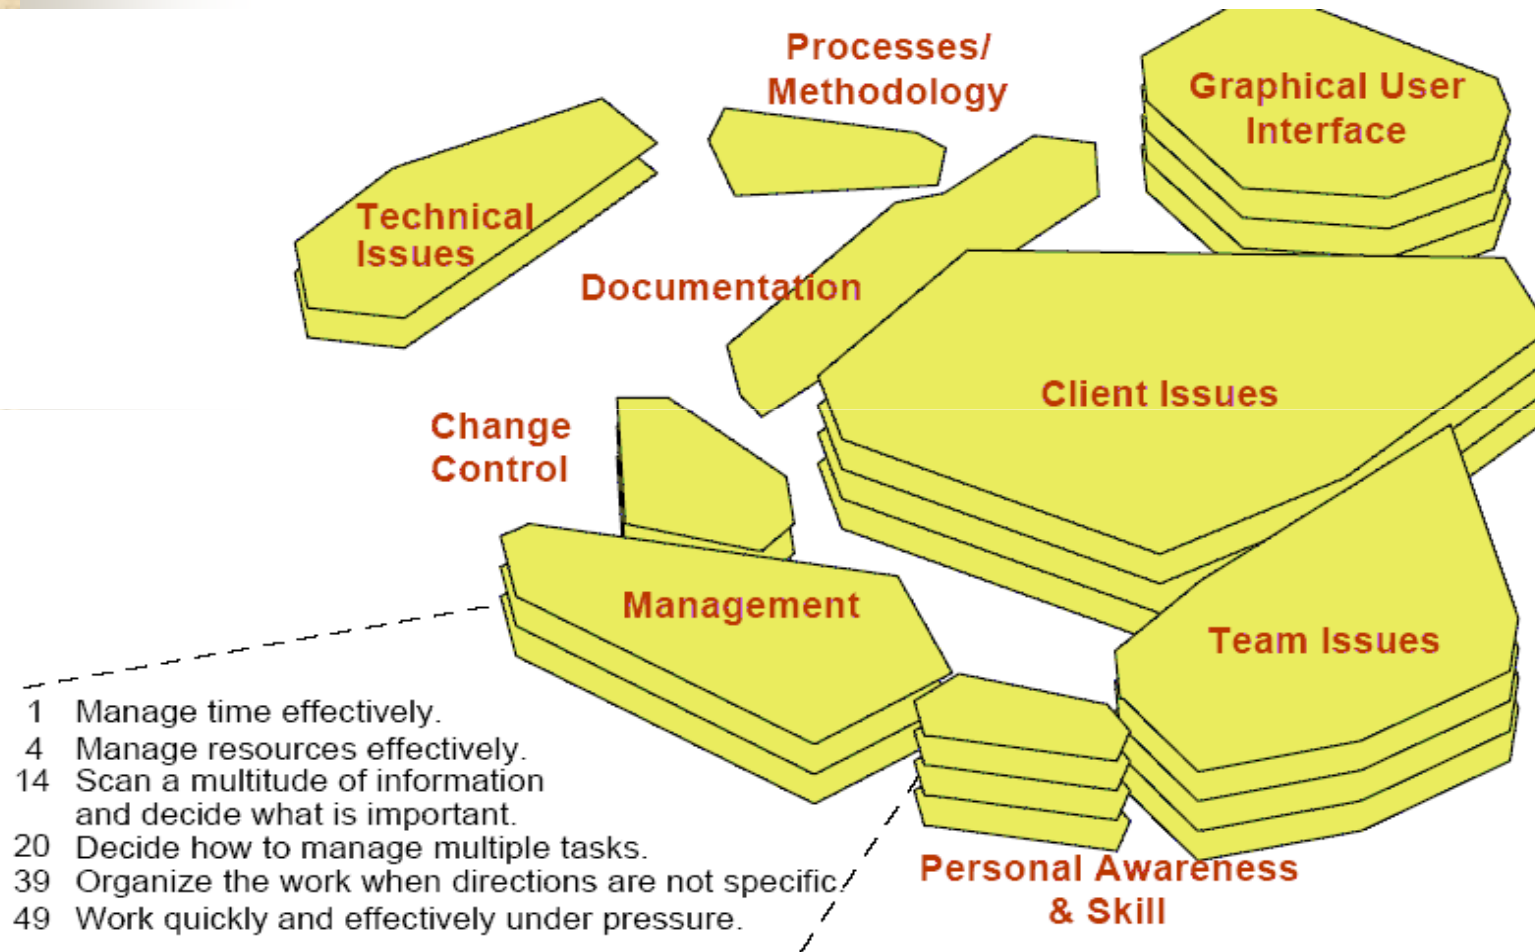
Processes/ Methodology

Graphical User Interface

Technical Issues

Documentation

Client Issues

Change Control

Management

Team Issues

Personal Awareness & Skill

1 Manage time effectively.
4 Manage resources effectively.
14 Scan a multitude of information and decide what is important.
20 Decide how to manage multiple tasks.
39 Organize the work when directions are not specific.
49 Work quickly and effectively under pressure.